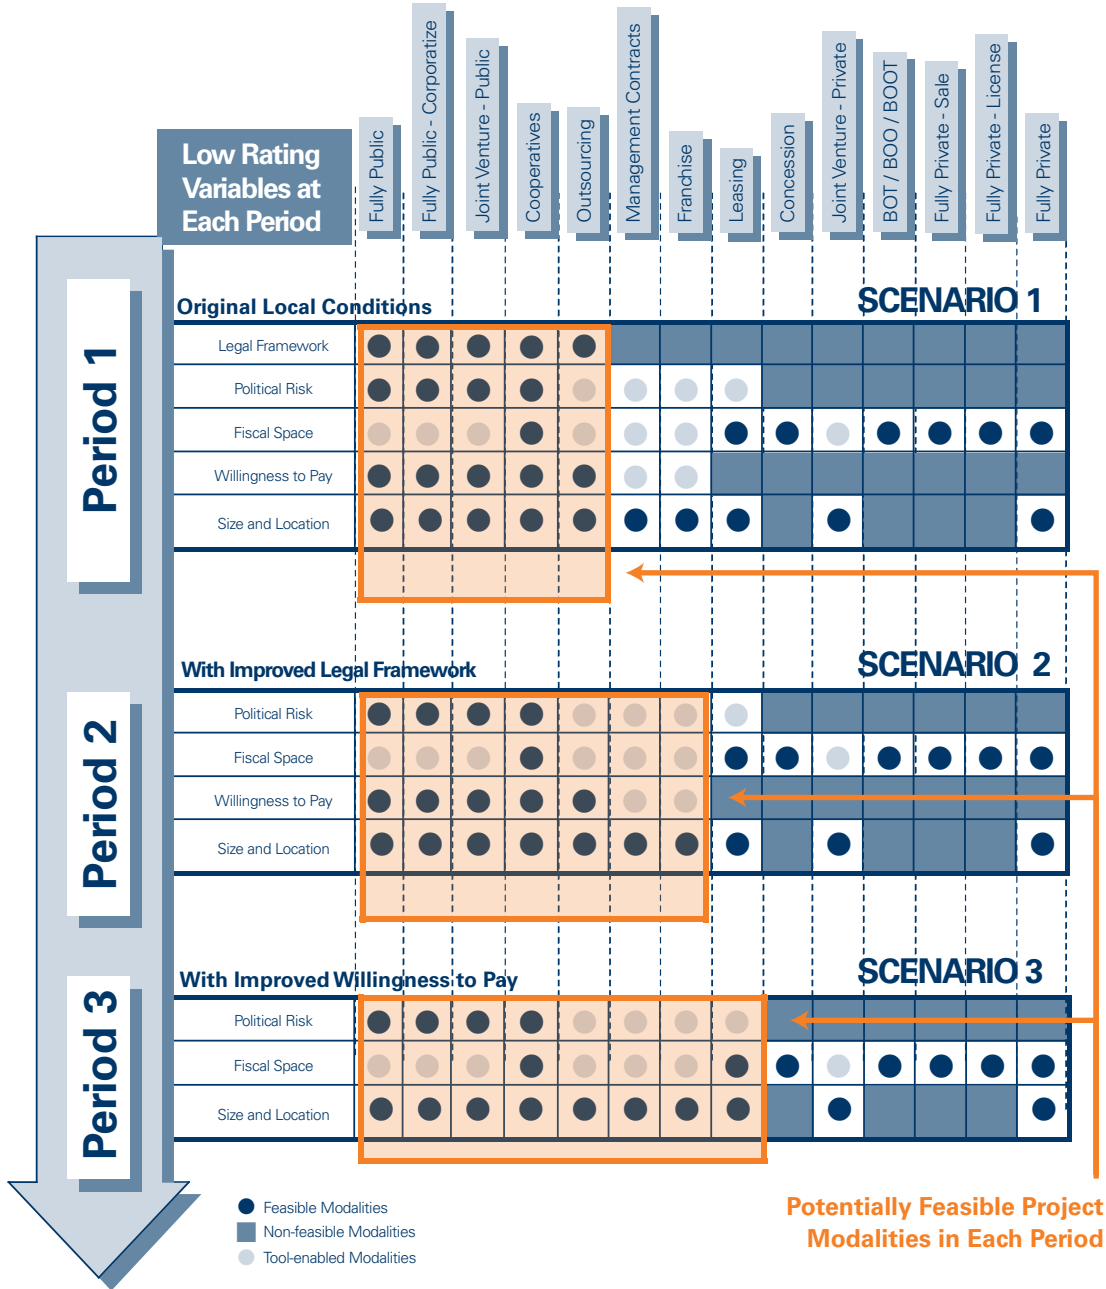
Low Rating Variables at Each Period

Fully Public
Fully Public - Corporatize
Joint Venture - Public
Cooperatives
Outsourcing
Management Contracts
Franchise
Leasing
Concession
Joint Venture - Private
BOT / BOO / BOOT
Fully Private - Sale
Fully Private - License
Fully Private

Period 1

Original Local Conditions

SCENARIO 1

Legal Framework
Political Risk
Fiscal Space
Willingness to Pay
Size and Location

Period 2

With Improved Legal Framework

SCENARIO 2

Political Risk
Fiscal Space
Willingness to Pay
Size and Location

Period 3

With Improved Willingness to Pay

SCENARIO 3

Political Risk
Fiscal Space
Size and Location

Feasible Modalities
Non-feasible Modalities
Tool-enabled Modalities

Potentially Feasible Project Modalities in Each Period